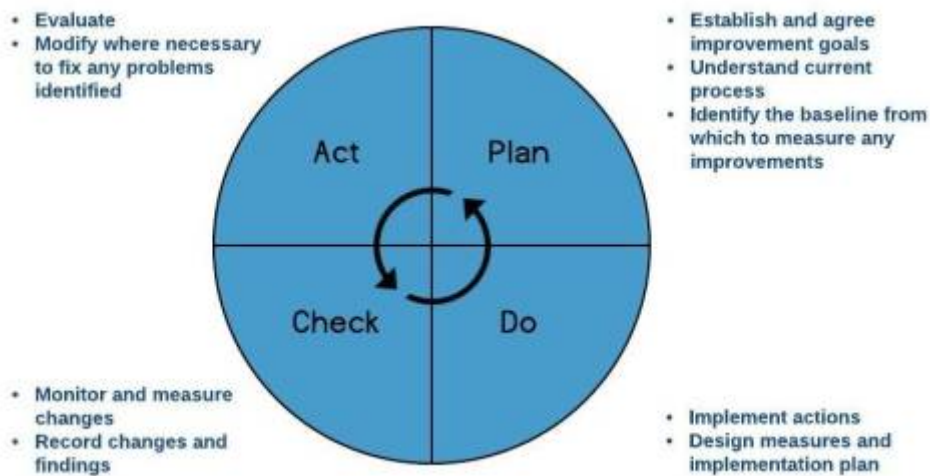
• Evaluate
• Modify where necessary to fix any problems identified

• Establish and agree improvement goals
• Understand current process
• Identify the baseline from which to measure any improvements

Act

Plan

Check

Do

• Monitor and measure changes
• Record changes and findings

• Implement actions
• Design measures and implementation plan